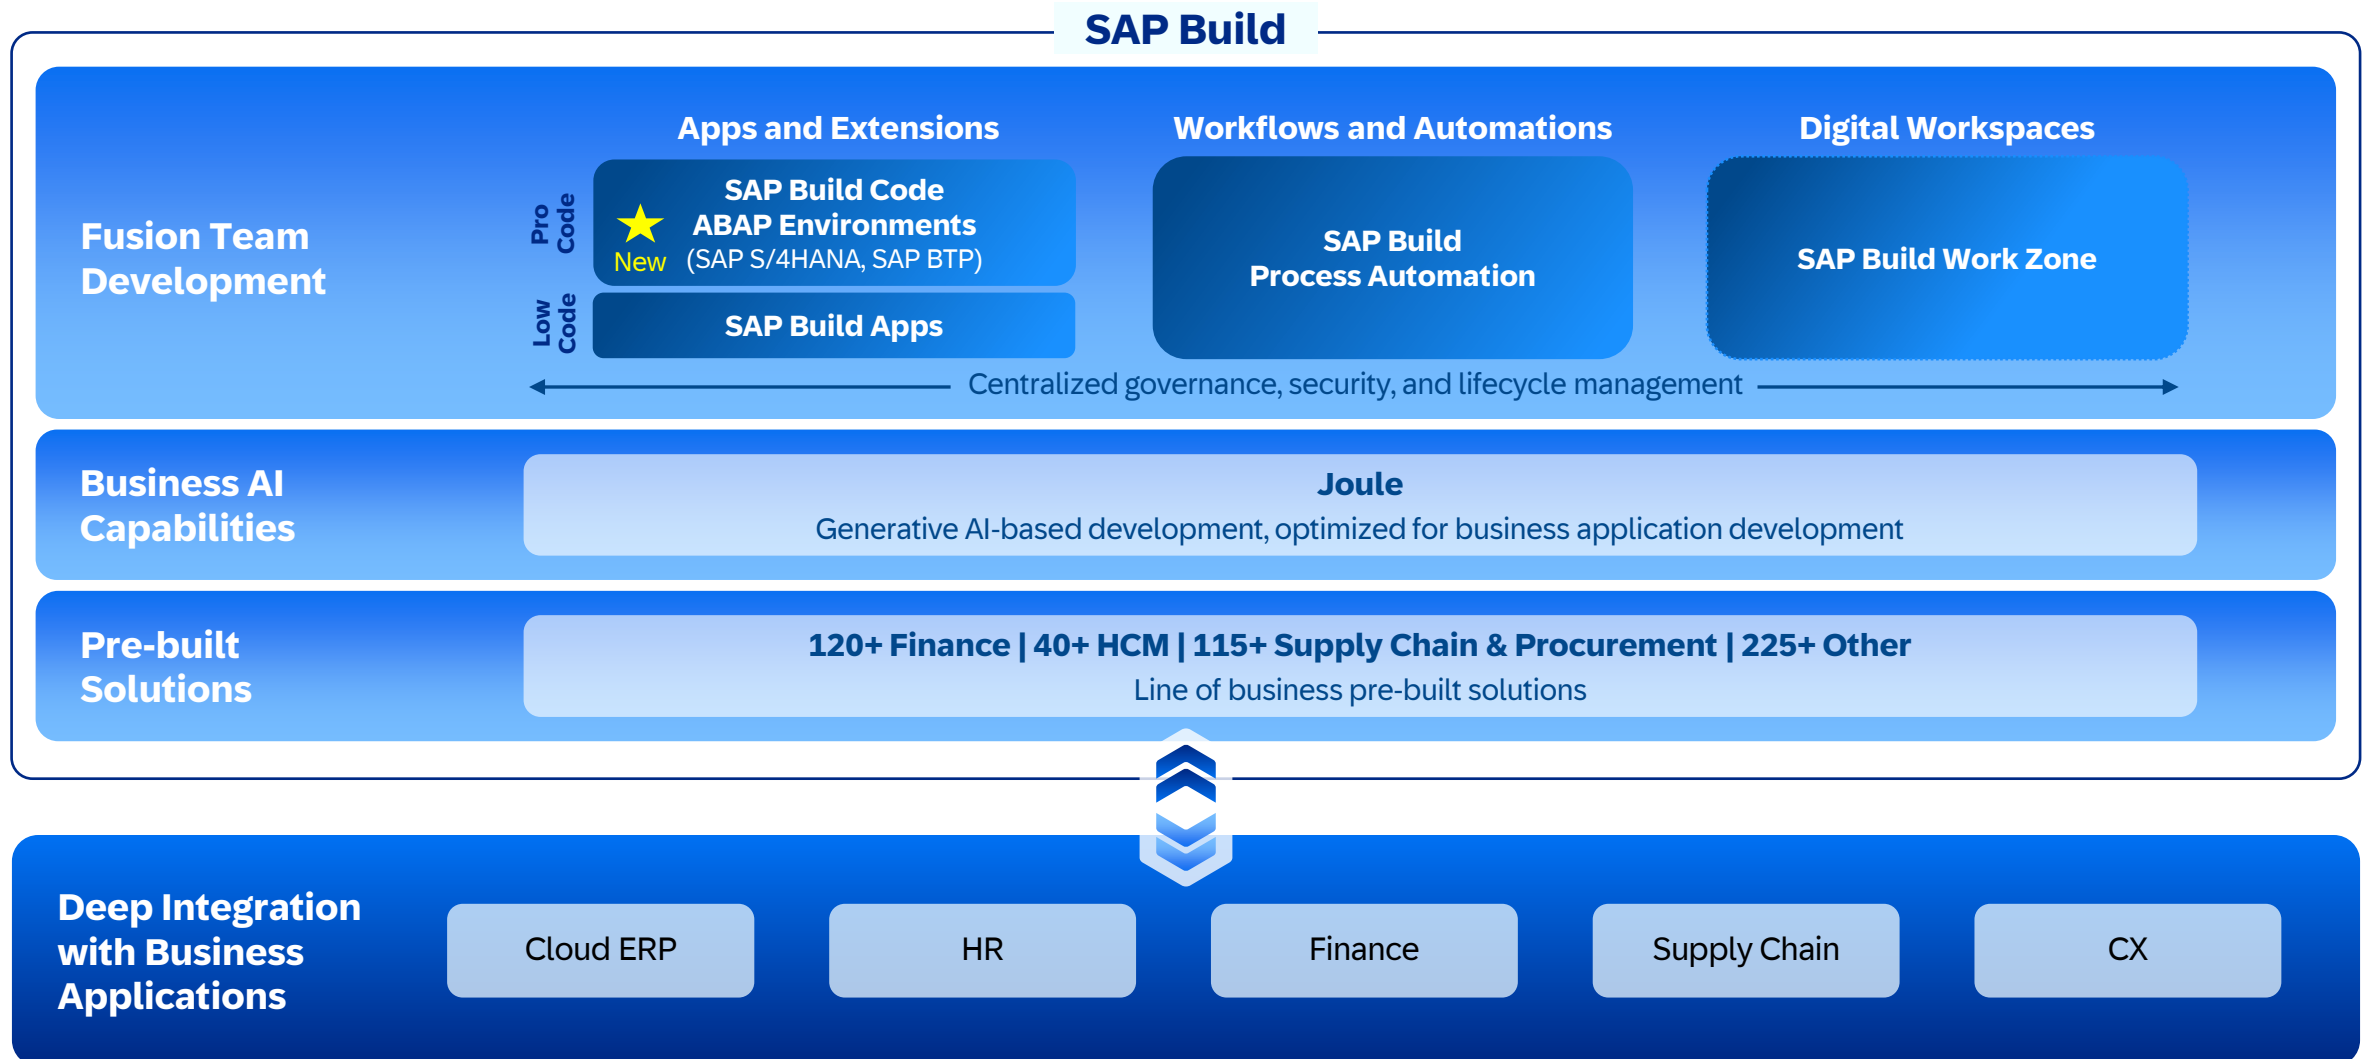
SAP Build

Fusion Team Development

Apps and Extensions

Workflows and Automations

Digital Workspaces

Pro Code

SAP Build Code
ABAP Environments
New (SAP S/4HANA, SAP BTP)

Low Code

SAP Build Apps

SAP Build
Process Automation

SAP Build Work Zone

Centralized governance, security, and lifecycle management

Business AI Capabilities

Joule
Generative AI-based development, optimized for business application development

Pre-built Solutions

120+ Finance | 40+ HCM | 115+ Supply Chain & Procurement | 225+ Other
Line of business pre-built solutions

Deep Integration with Business Applications

Cloud ERP

HR

Finance

Supply Chain

CX